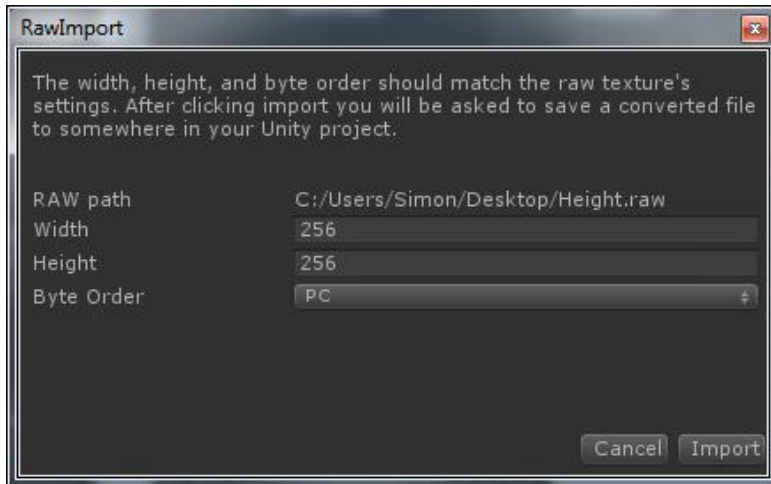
RawImport

The width, height, and byte order should match the raw texture's settings. After clicking import you will be asked to save a converted file to somewhere in your Unity project.

RAW path C:/Users/Simon/Desktop/Height.raw
Width 256
Height 256
Byte Order PC

Cancel Import